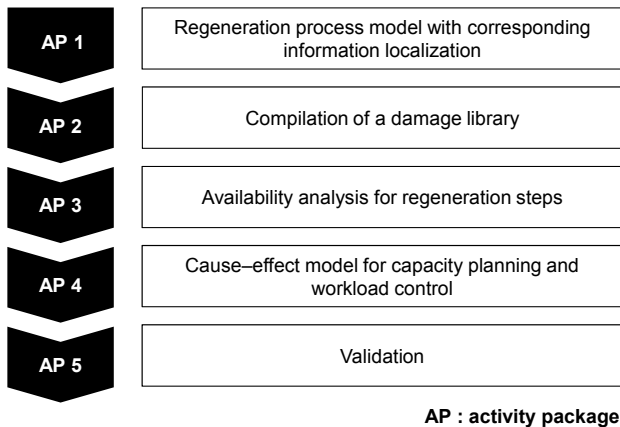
AP 1
Regeneration process model with corresponding information localization

AP 2
Compilation of a damage library

AP 3
Availability analysis for regeneration steps

AP 4
Cause–effect model for capacity planning and workload control

AP 5
Validation

AP : activity package